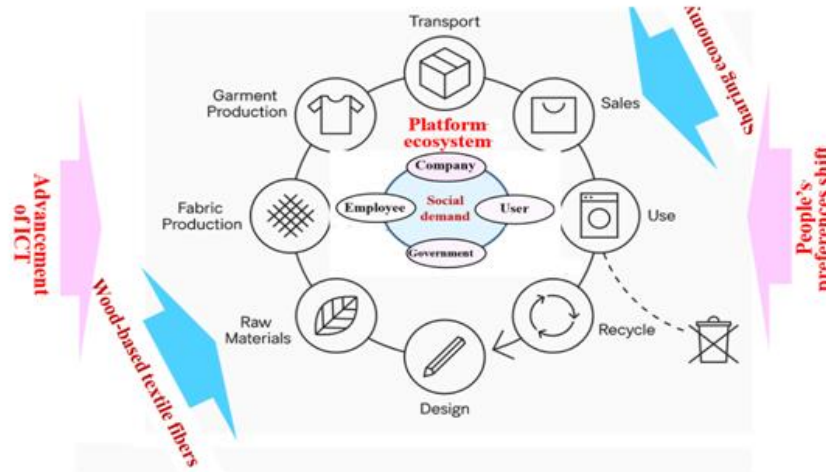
Transport

Sales

Use

Recycle

Design

Raw Materials

Fabric Production

Garment Production

Platform ecosystem

Company

Employee

Social demand

User

Government

Advancement of ICT

Wood-based textile fibers

Sharing economy

People's preferences shift